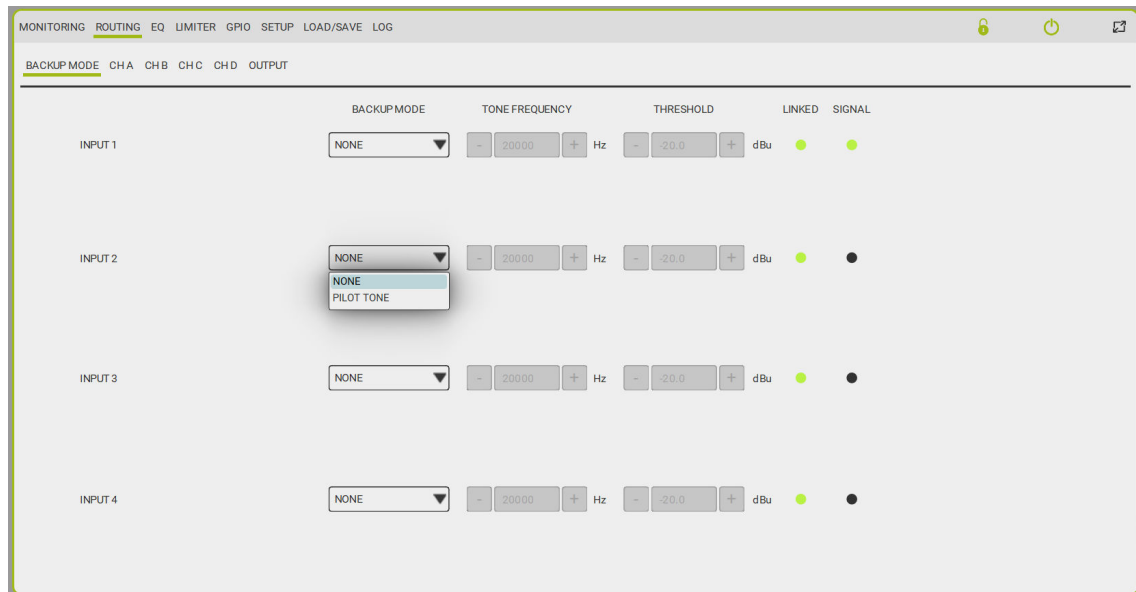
MONITORING ROUTING EQ LIMITER GPIO SETUP LOAD/SAVE LOG

BACKUP MODE CH A CH B CH C CH D OUTPUT

| | BACKUP MODE | TONE FREQUENCY | THRESHOLD | LINKED | SIGNAL |
|---|---|---|---|---|---|
| INPUT 1 | NONE | - 20000 + Hz | - -20.0 + dBu | | |
| INPUT 2 | NONE | - 20000 + Hz | - -20.0 + dBu | | |
| INPUT 3 | NONE | - 20000 + Hz | - -20.0 + dBu | | |
| INPUT 4 | NONE | - 20000 + Hz | - -20.0 + dBu | | |

NONE
PILOT TONE